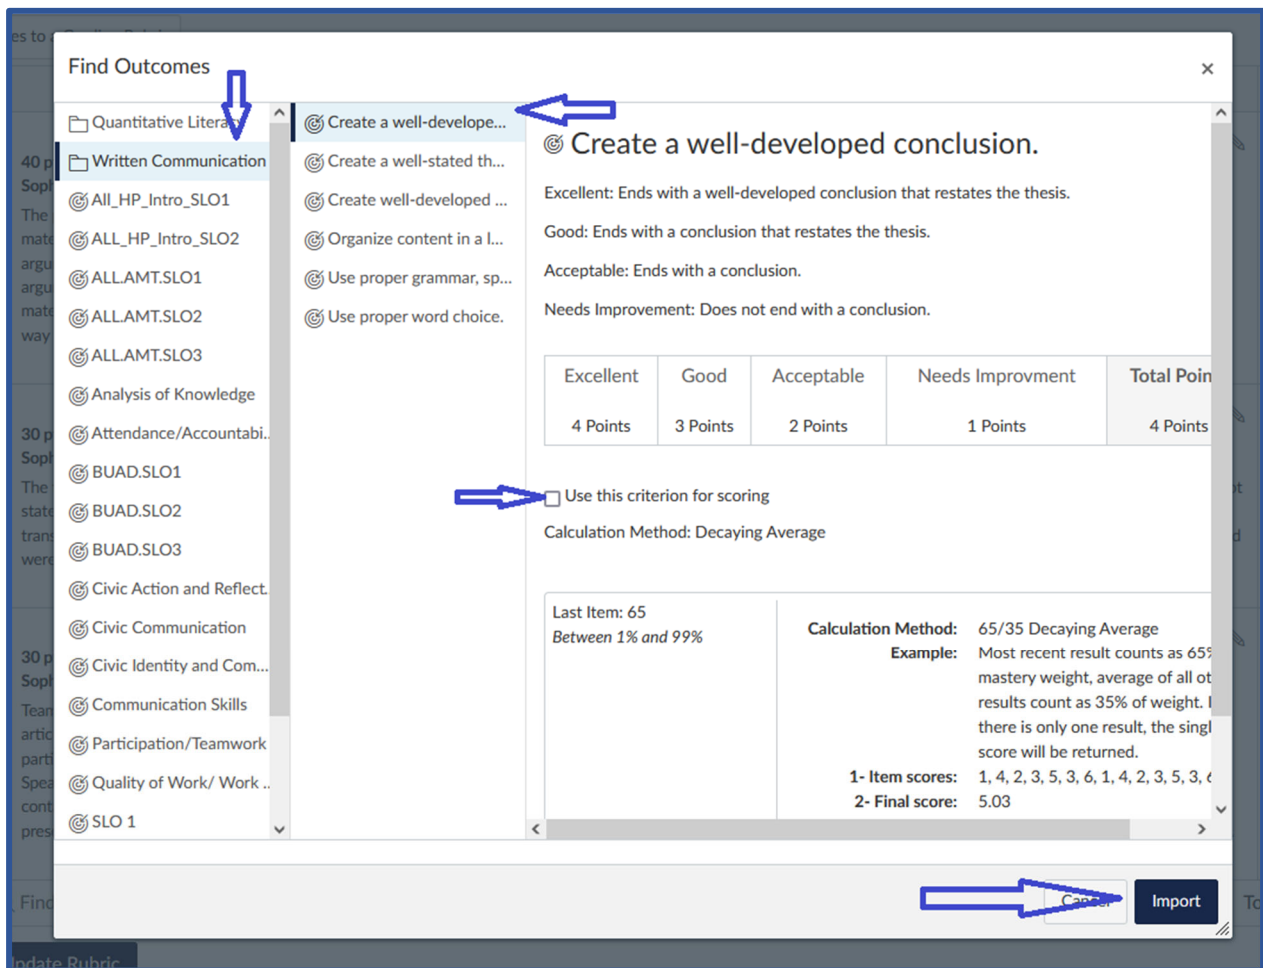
Find Outcomes

×

Quantitative Litera

Written Communication

All_HP_Intro_SLO1

ALL_HP_Intro_SLO2

ALL.AMT.SLO1

ALL.AMT.SLO2

ALL.AMT.SLO3

Analysis of Knowledge

Attendance/Accountabi...

BUAD.SLO1

BUAD.SLO2

BUAD.SLO3

Civic Action and Reflect...

Civic Communication

Civic Identity and Com...

Communication Skills

Participation/Teamwork

Quality of Work/ Work ...

SLO 1

Create a well-develope...

Create a well-stated th...

Create well-developed ...

Organize content in a l...

Use proper grammar, sp...

Use proper word choice.

Create a well-developed conclusion.

Excellent: Ends with a well-developed conclusion that restates the thesis.

Good: Ends with a conclusion that restates the thesis.

Acceptable: Ends with a conclusion.

Needs Improvement: Does not end with a conclusion.

| Excellent | Good | Acceptable | Needs Improvment | Total Poin |
|---|---|---|---|---|
| 4 Points | 3 Points | 2 Points | 1 Points | 4 Points |

Use this criterion for scoring

Calculation Method: Decaying Average

Last Item: 65
Between 1% and 99%

Calculation Method: 65/35 Decaying Average
Example: Most recent result counts as 65 mastery weight, average of all ot results count as 35% of weight. I there is only one result, the singl score will be returned.
1- Item scores: 1, 4, 2, 3, 5, 3, 6, 1, 4, 2, 3, 5, 3, 6
2- Final score: 5.03

Cancel

Import

es to

40 p
Sop
The
mat
argu
argu
mat
way

30 p
Sop
The
stat
tran
were

30 p
Sop
Tean
artic
parti
Spea
cont
pres

Find

To

pdate Rubric